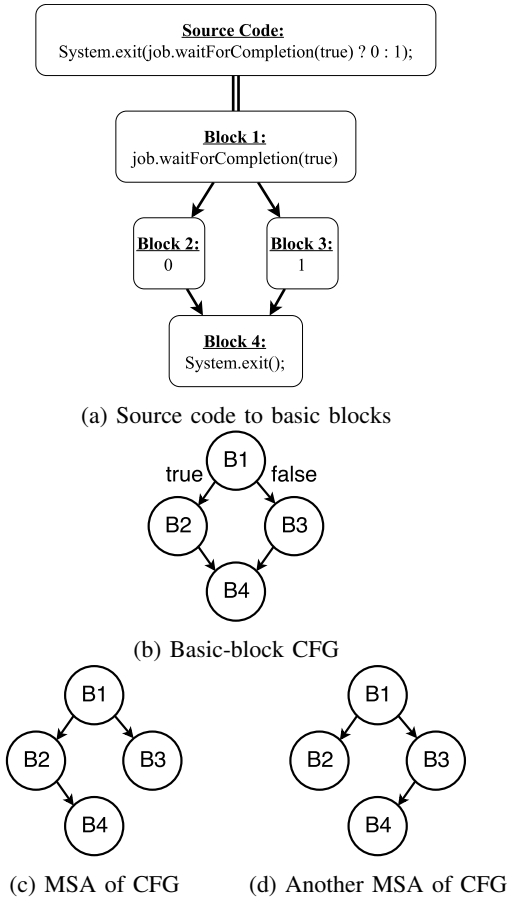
Source Code:
System.exit(job.waitForCompletion(true) ? 0 : 1);

Block 1:
job.waitForCompletion(true)

Block 2:
0

Block 3:
1

Block 4:
System.exit();

(a) Source code to basic blocks

B1
true
false
B2
B3
B4

(b) Basic-block CFG

B1
B2
B3
B4

B1
B2
B3
B4

(c) MSA of CFG

(d) Another MSA of CFG